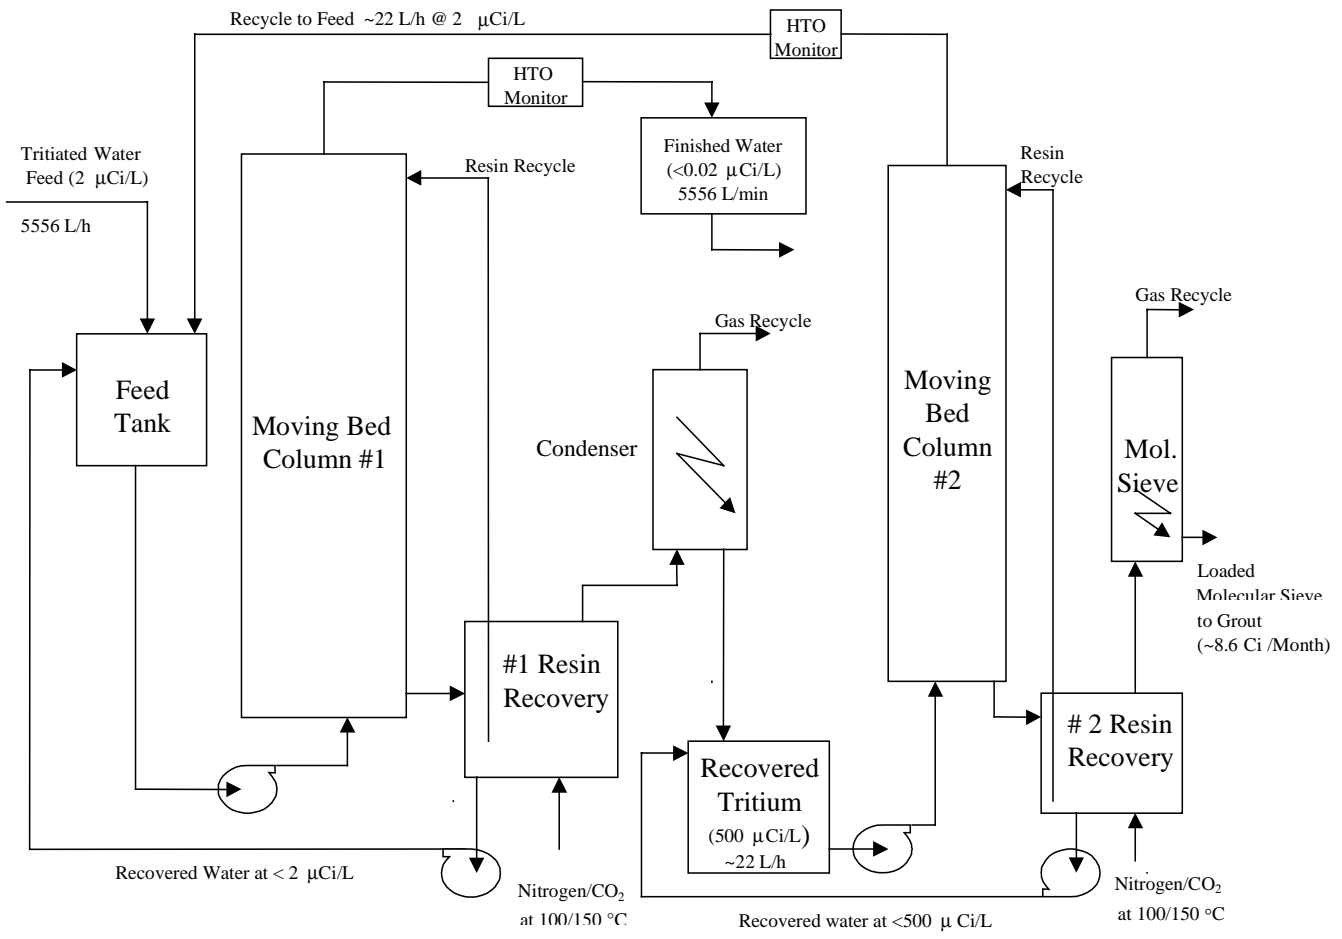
Recycle to Feed ~22 L/h @ 2 µCi/L

HTO Monitor

HTO Monitor

Tritiated Water Feed (2 µCi/L)

5556 L/h

Resin Recycle

Finished Water (<0.02 µCi/L) 5556 L/min

Resin Recycle

Gas Recycle

Gas Recycle

Feed Tank

Moving Bed Column #1

Condenser

Moving Bed Column #2

Mol. Sieve

Loaded Molecular Sieve to Grout (~8.6 Ci /Month)

#1 Resin Recovery

Recovered Tritium (500 µCi/L) ~22 L/h

# 2 Resin Recovery

Recovered Water at < 2 µCi/L

Nitrogen/$CO_2$ at 100/150 °C

Recovered water at <500 µ Ci/L

Nitrogen/$CO_2$ at 100/150 °C